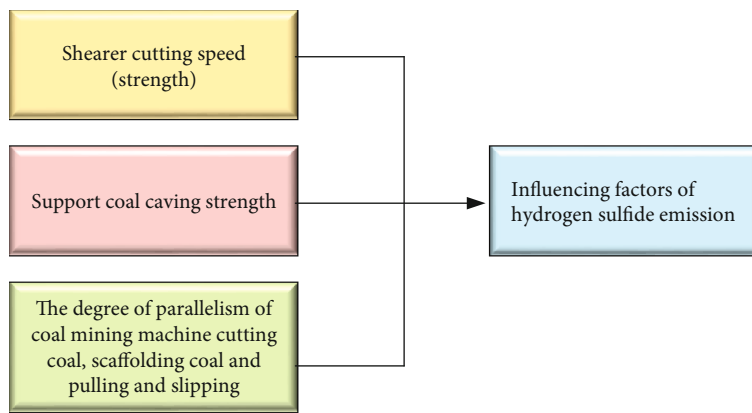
Shearer cutting speed (strength)

Support coal caving strength

The degree of parallelism of coal mining machine cutting coal, scaffolding coal and pulling and slipping

Influencing factors of hydrogen sulfide emission